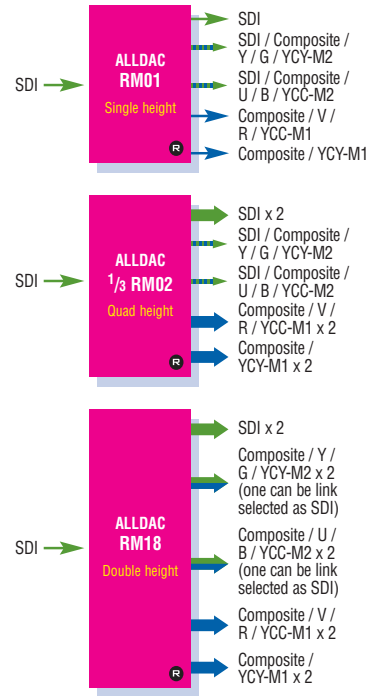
SDI

ALLDAC
RM01
Single height

SDI
SDI / Composite / Y / G / YCY-M2
SDI / Composite / U / B / YCC-M2
Composite / V / R / YCC-M1
Composite / YCY-M1

SDI

ALLDAC
$^1/_3$ RM02
Quad height

SDI x 2
SDI / Composite / Y / G / YCY-M2
SDI / Composite / U / B / YCC-M2
Composite / V / R / YCC-M1 x 2
Composite / YCY-M1 x 2

SDI

ALLDAC
RM18
Double height

SDI x 2
Composite / Y / G / YCY-M2 x 2 (one can be link selected as SDI)
Composite / U / B / YCC-M2 x 2 (one can be link selected as SDI)
Composite / V / R / YCC-M1 x 2
Composite / YCY-M1 x 2